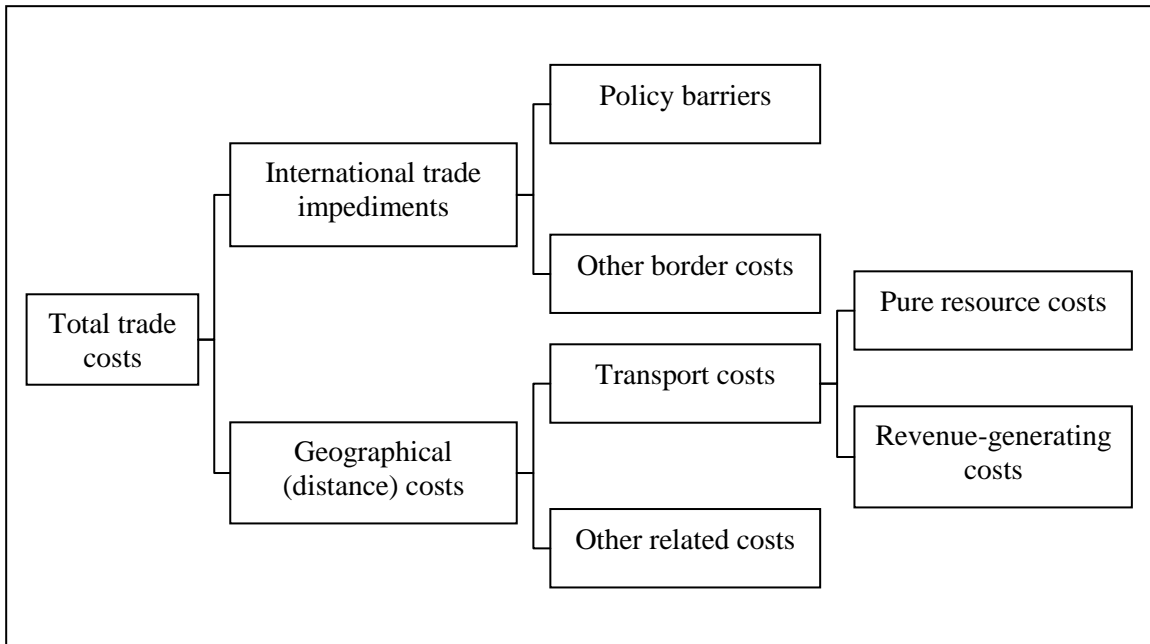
Total trade costs

International trade impediments

Policy barriers

Other border costs

Geographical (distance) costs

Transport costs

Pure resource costs

Revenue-generating costs

Other related costs